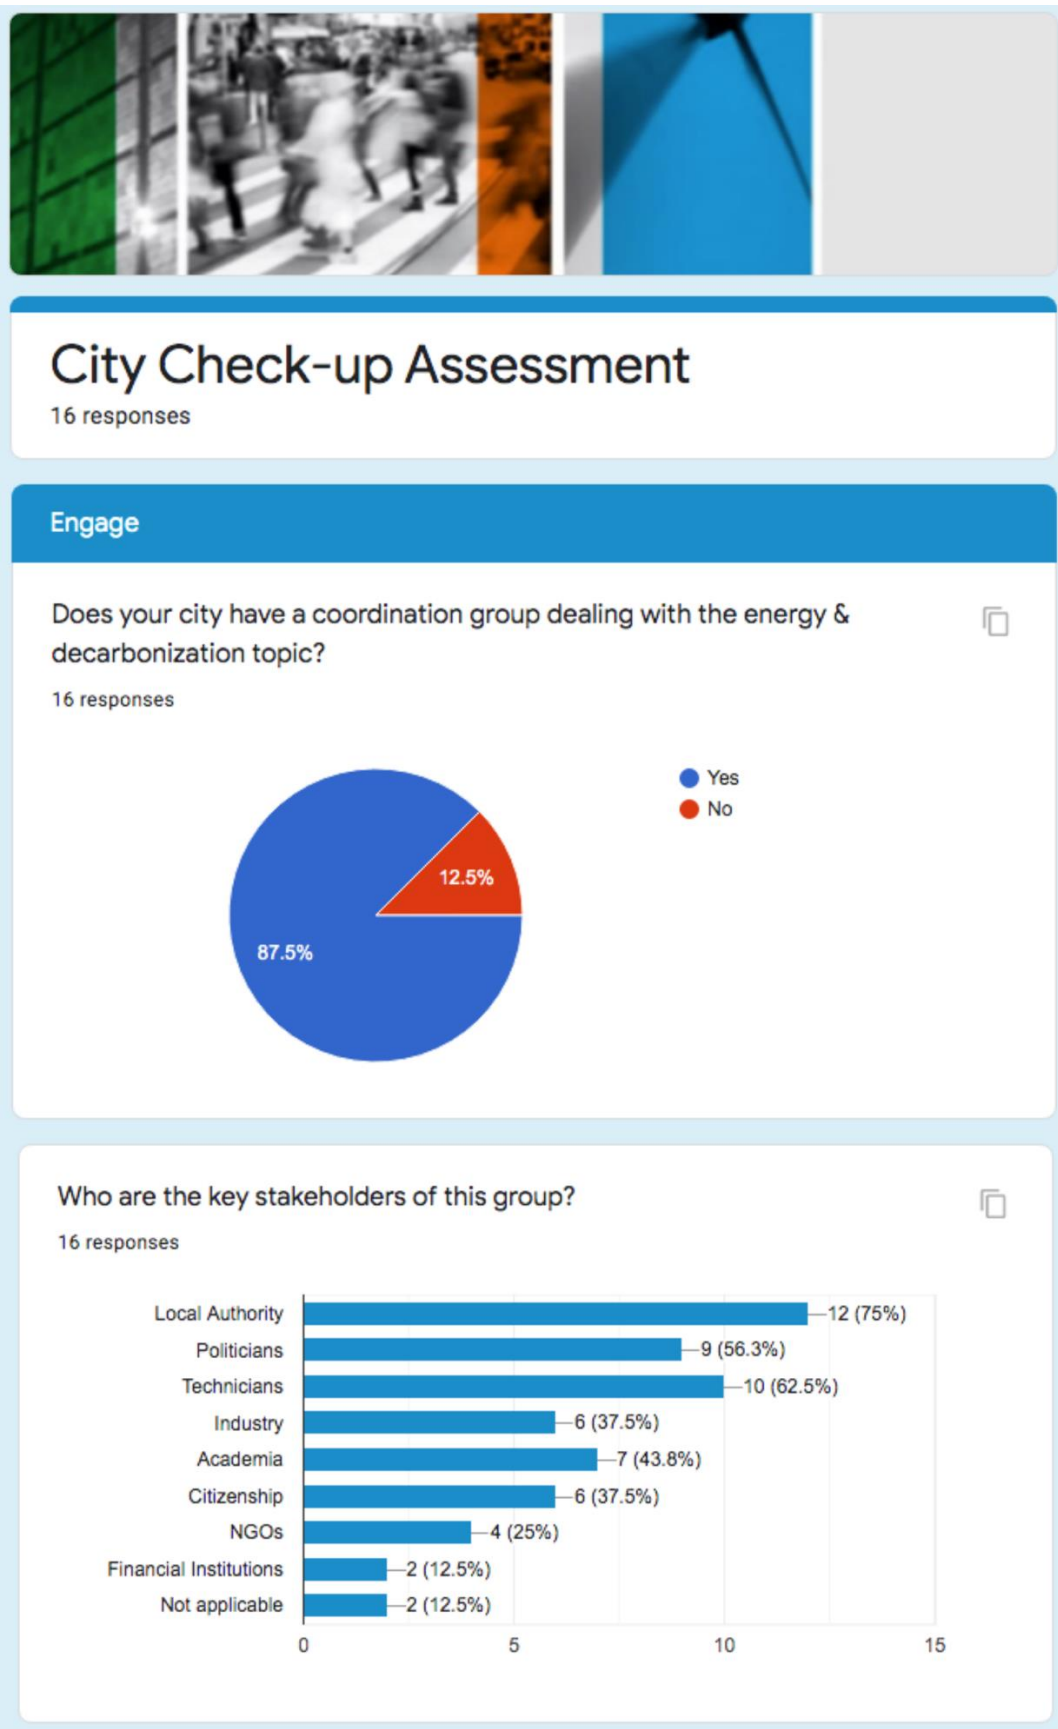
City Check-up Assessment
16 responses

Engage

Does your city have a coordination group dealing with the energy & decarbonization topic?
16 responses

Yes
No

12.5%
87.5%

Who are the key stakeholders of this group?
16 responses

| Stakeholder | Responses |
|---|---|
| Local Authority | 12 (75%) |
| Politicians | 9 (56.3%) |
| Technicians | 10 (62.5%) |
| Industry | 6 (37.5%) |
| Academia | 7 (43.8%) |
| Citizenship | 6 (37.5%) |
| NGOs | 4 (25%) |
| Financial Institutions | 2 (12.5%) |
| Not applicable | 2 (12.5%) |

0 5 10 15